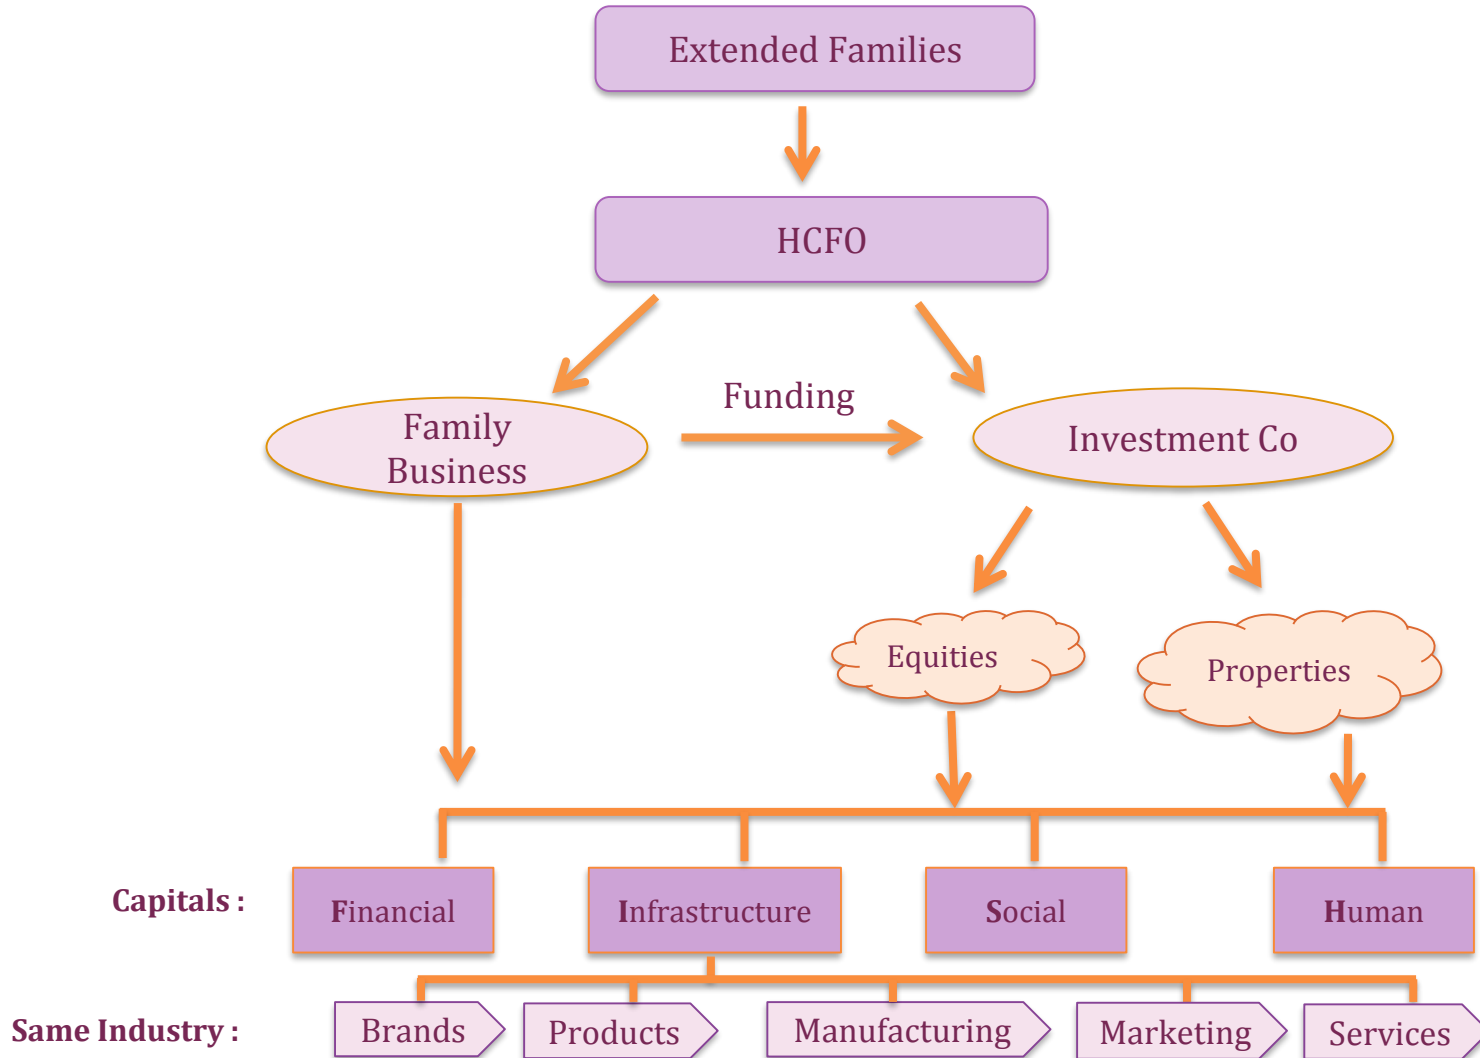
Extended Families

HCFO

Family Business

Funding

Investment Co

Equities

Properties

Capitals :

Financial

Infrastructure

Social

Human

Same Industry :

Brands

Products

Manufacturing

Marketing

Services